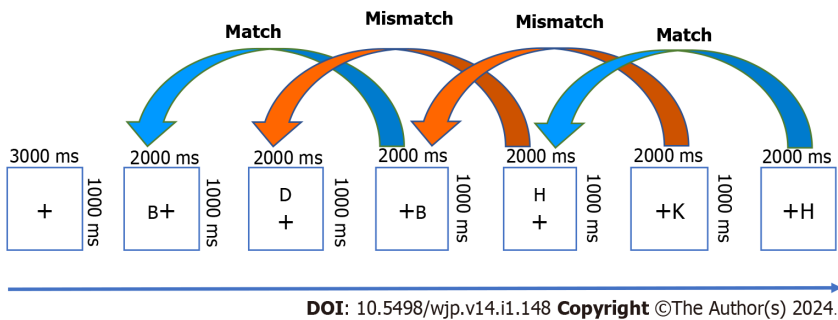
Match
Mismatch
Mismatch
Match

3000 ms
+
1000 ms

2000 ms
B+
1000 ms

2000 ms
D
+
1000 ms

2000 ms
+B
1000 ms

2000 ms
H
+
1000 ms

2000 ms
+K
1000 ms

2000 ms
+H

**DOI**: 10.5498/wjp.v14.i1.148 **Copyright** ©The Author(s) 2024.